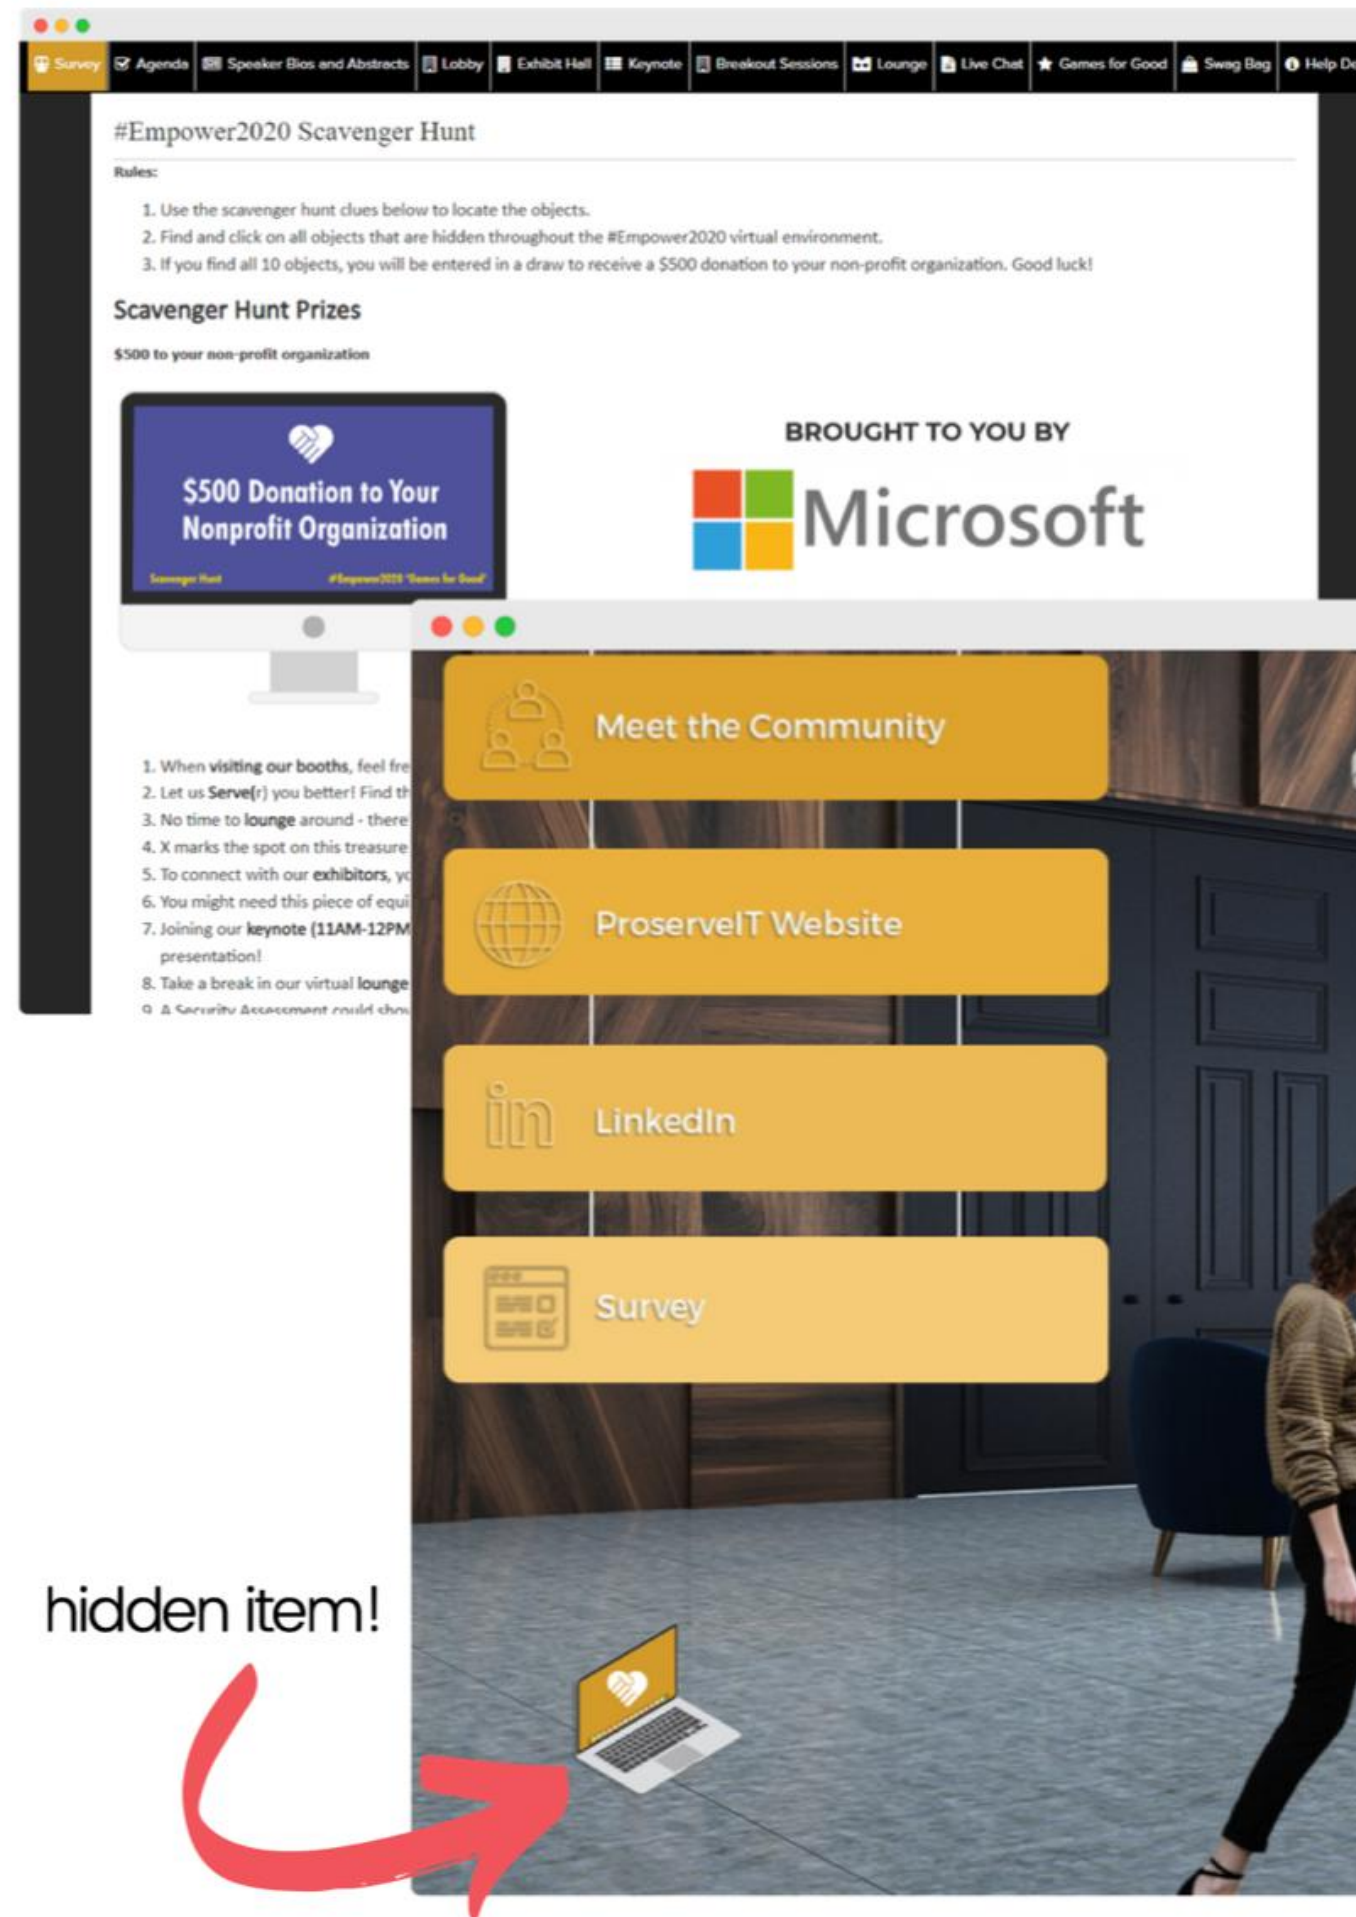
Survey | Agenda | Speaker Bios and Abstracts | Lobby | Exhibit Hall | Keynote | Breakout Sessions | Lounge | Live Chat | Games for Good | Swag Bag | Help De

#Empower2020 Scavenger Hunt

Rules:

1. Use the scavenger hunt clues below to locate the objects.
2. Find and click on all objects that are hidden throughout the #Empower2020 virtual environment.
3. If you find all 10 objects, you will be entered in a draw to receive a $500 donation to your non-profit organization. Good luck!

Scavenger Hunt Prizes

$500 to your non-profit organization

$500 Donation to Your Nonprofit Organization

Scavenger Hunt #Empower2020 'Games for Good'

BROUGHT TO YOU BY

Microsoft

1. When visiting our booths, feel fre
2. Let us Serve(r) you better! Find th
3. No time to lounge around - there
4. X marks the spot on this treasure
5. To connect with our exhibitors, yo
6. You might need this piece of equi
7. Joining our keynote (11AM-12PM presentation!
8. Take a break in our virtual lounge
9. A Security Assessment could sho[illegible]

Meet the Community

ProserveIT Website

LinkedIn

Survey

hidden item!